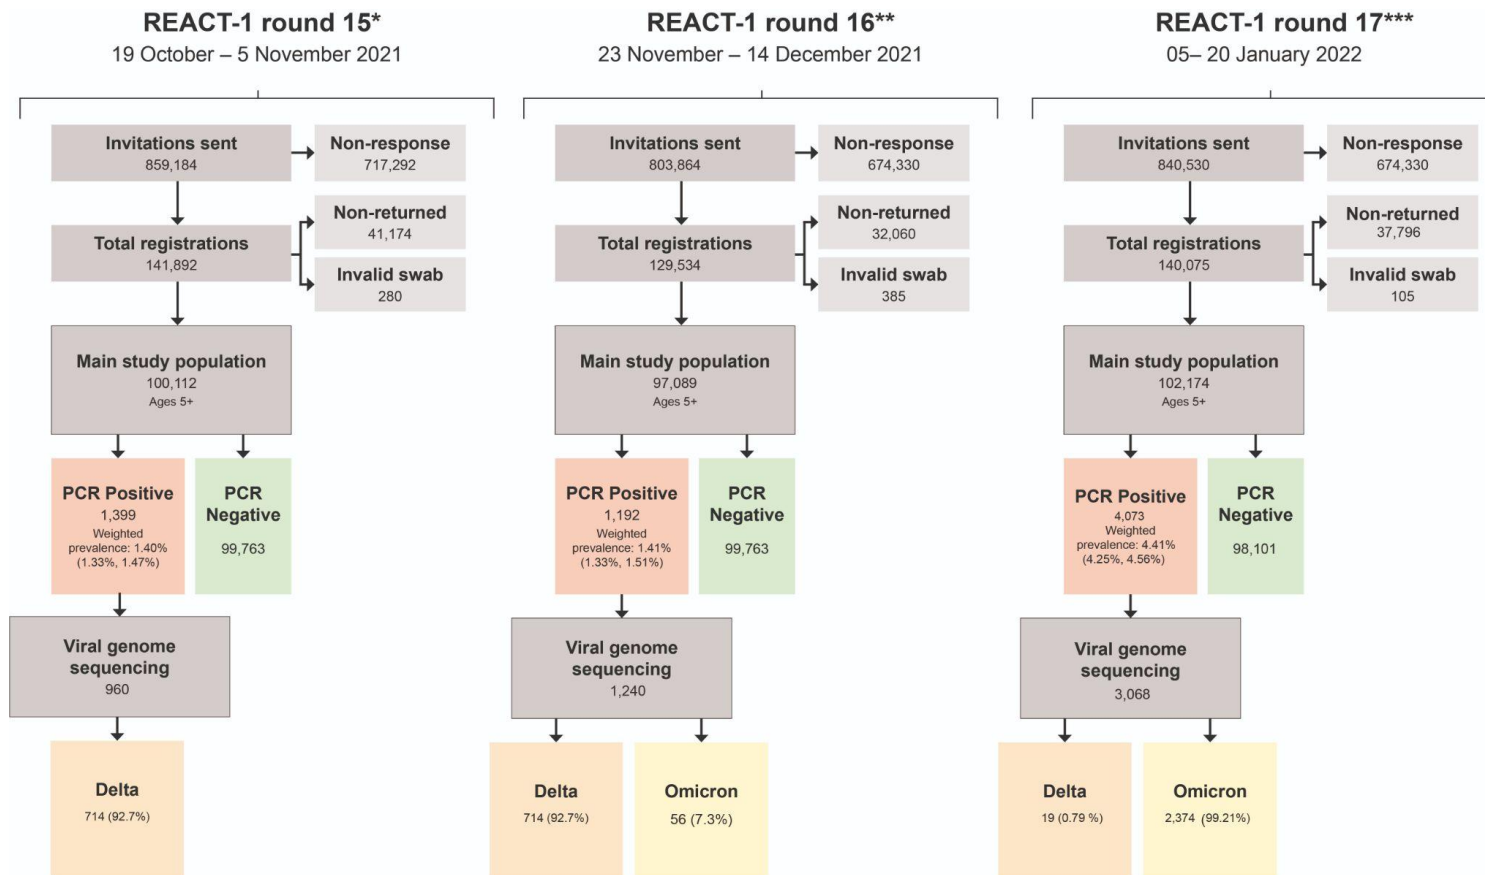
REACT-1 round 15*
19 October – 5 November 2021

Invitations sent
859,184

Non-response
717,292

Total registrations
141,892

Non-returned
41,174

Invalid swab
280

Main study population
100,112
Ages 5+

PCR Positive
1,399
Weighted prevalence: 1.40% (1.33%, 1.47%)

PCR Negative
99,763

Viral genome sequencing
960

Delta
714 (92.7%)

REACT-1 round 16**
23 November – 14 December 2021

Invitations sent
803,864

Non-response
674,330

Total registrations
129,534

Non-returned
32,060

Invalid swab
385

Main study population
97,089
Ages 5+

PCR Positive
1,192
Weighted prevalence: 1.41% (1.33%, 1.51%)

PCR Negative
99,763

Viral genome sequencing
1,240

Delta
714 (92.7%)

Omicron
56 (7.3%)

REACT-1 round 17***
05– 20 January 2022

Invitations sent
840,530

Non-response
674,330

Total registrations
140,075

Non-returned
37,796

Invalid swab
105

Main study population
102,174
Ages 5+

PCR Positive
4,073
Weighted prevalence: 4.41% (4.25%, 4.56%)

PCR Negative
98,101

Viral genome sequencing
3,068

Delta
19 (0.79 %)

Omicron
2,374 (99.21%)